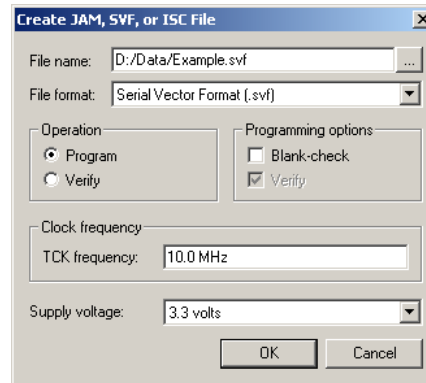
Create JAM, SVF, or ISC File

File name: D:/Data/Example.svf ...

File format: Serial Vector Format (.svf)

Operation
Program
Verify

Programming options
Blank-check
Verify

Clock frequency
TCK frequency: 10.0 MHz

Supply voltage: 3.3 volts

OK Cancel